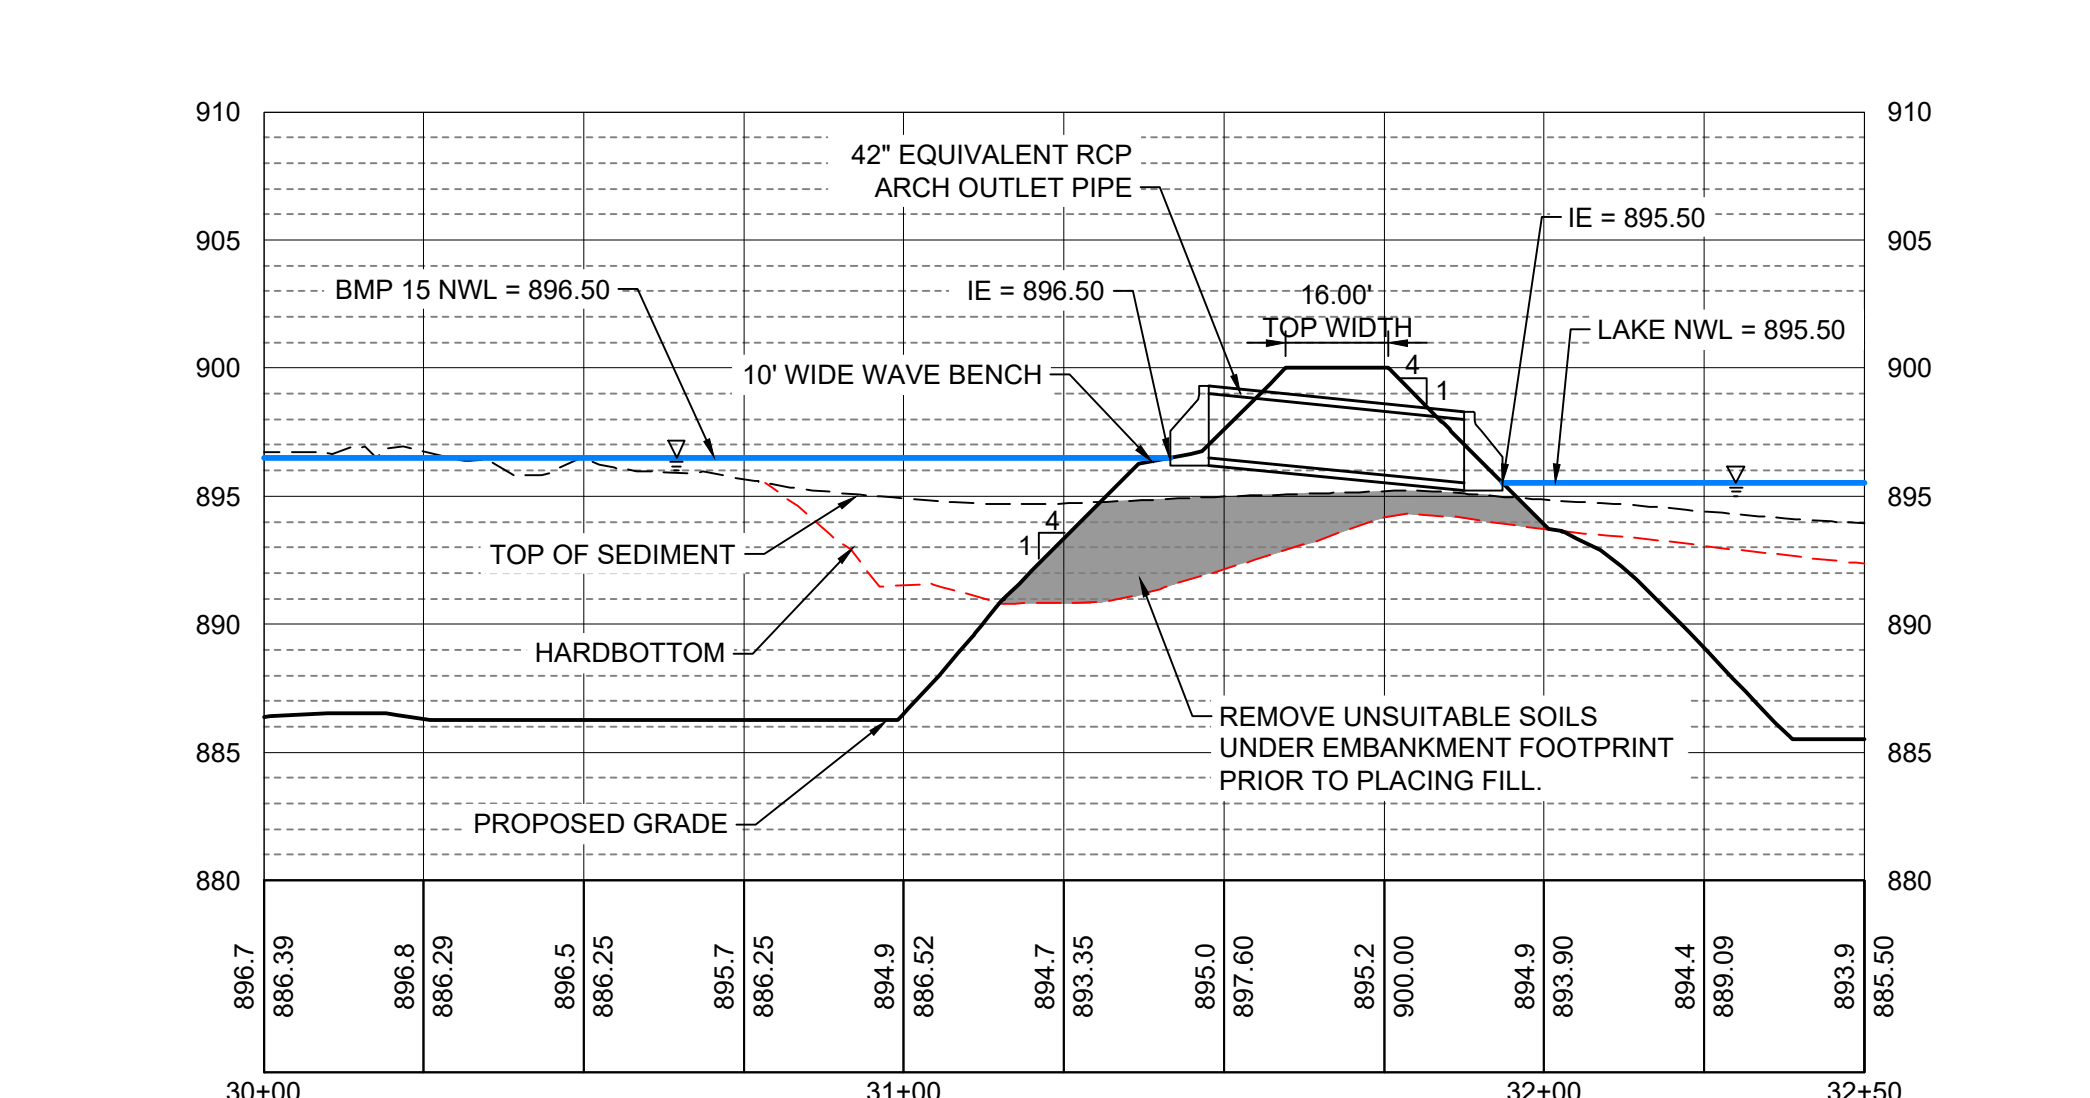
910
905
900
895
890
885
880

910
905
900
895
890
885
880

42" EQUIVALENT RCP ARCH OUTLET PIPE

IE = 895.50

BMP 15 NWL = 896.50

IE = 896.50

16.00' TOP WIDTH

LAKE NWL = 895.50

4
1

10' WIDE WAVE BENCH

4
1

TOP OF SEDIMENT

HARDBOTTOM

REMOVE UNSUITABLE SOILS UNDER EMBANKMENT FOOTPRINT PRIOR TO PLACING FILL.

PROPOSED GRADE

896.7
886.39
896.8
886.29
896.5
886.25
895.7
886.25
894.9
886.52
894.7
893.35
895.0
897.60
895.2
900.00
894.9
893.90
894.4
889.09
893.9
885.50

30+00
31+00
32+00
32+50